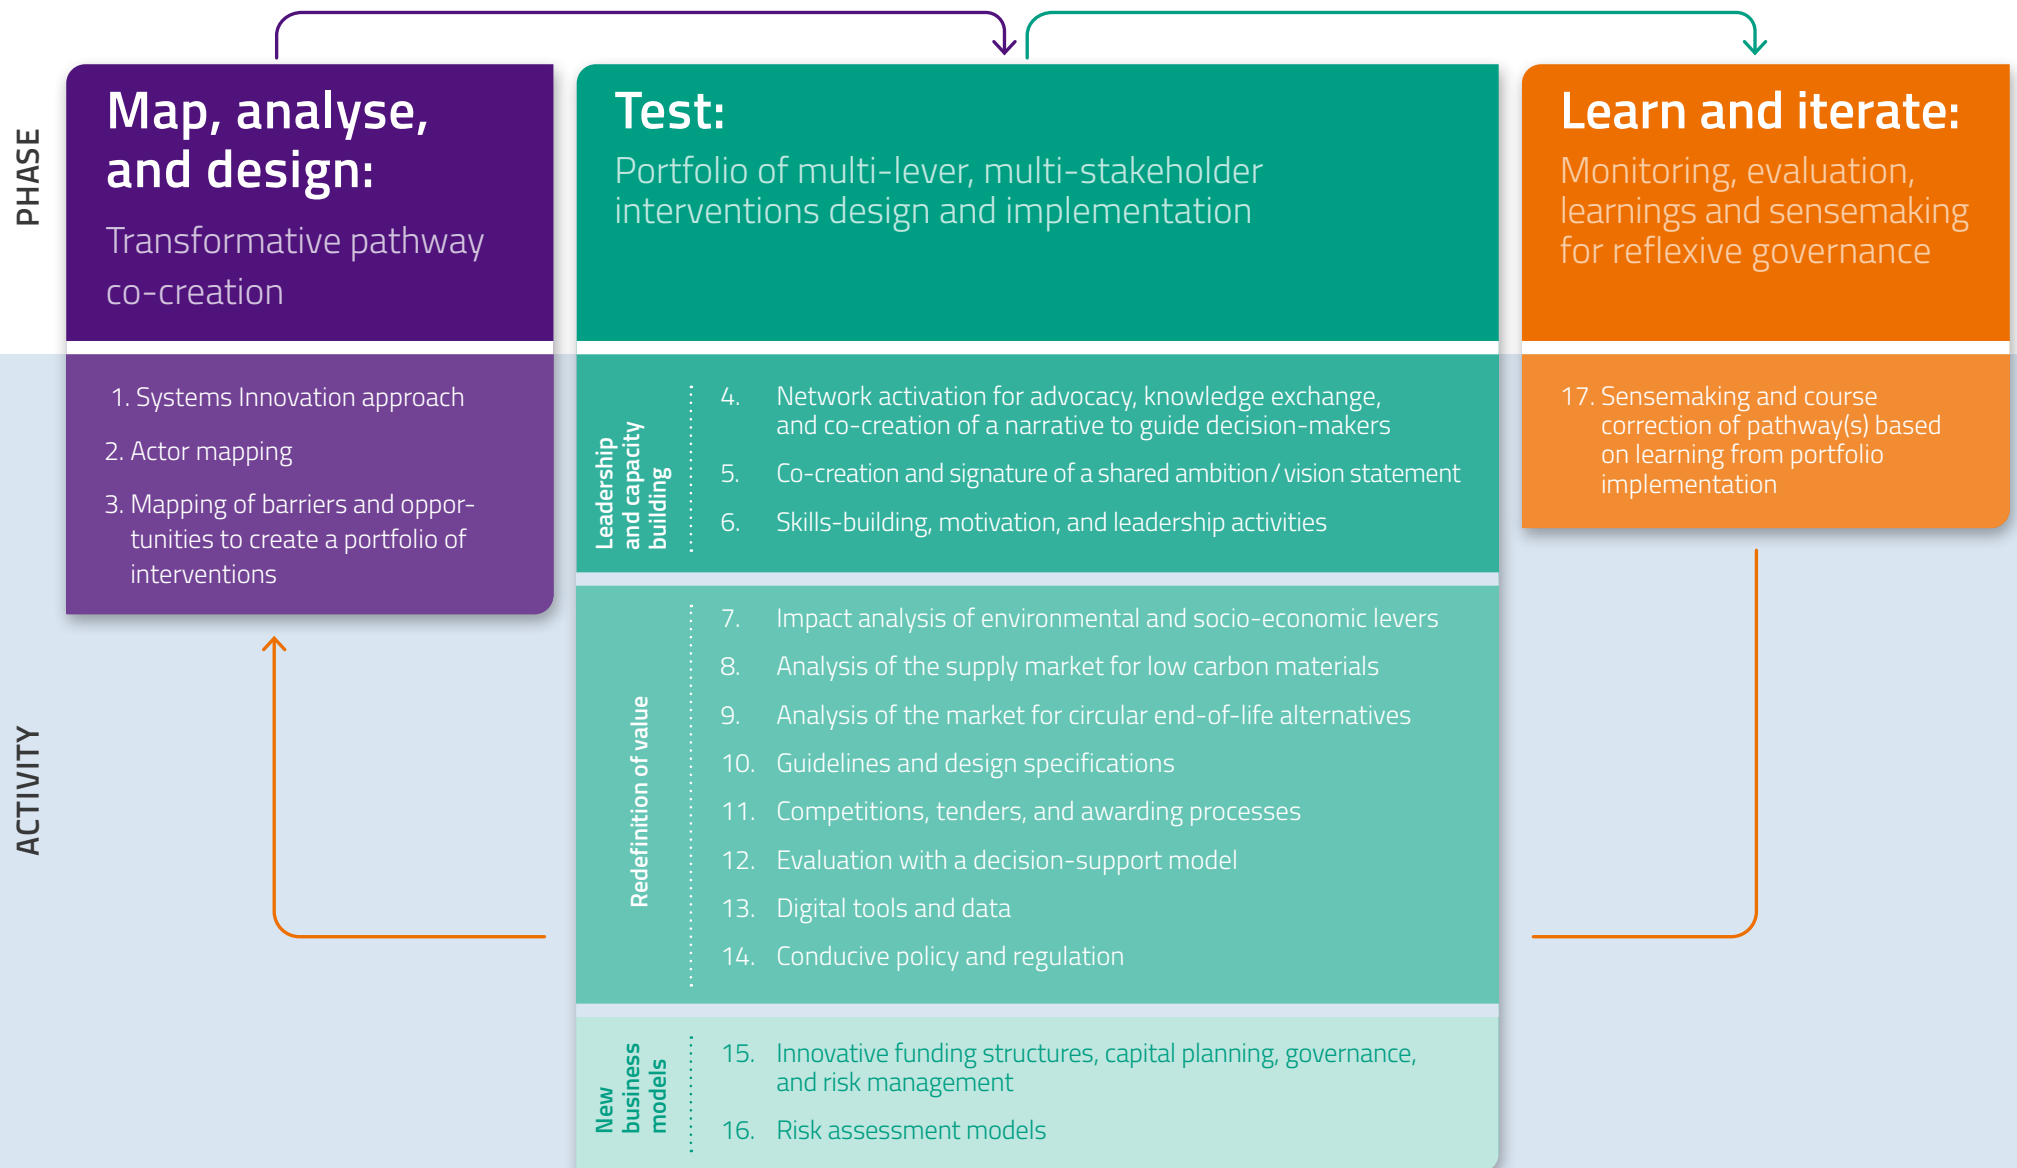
PHASE

Map, analyse, and design:

Transformative pathway co-creation

Test:

Portfolio of multi-lever, multi-stakeholder interventions design and implementation

Learn and iterate:

Monitoring, evaluation, learnings and sensemaking for reflexive governance

ACTIVITY

1. Systems Innovation approach

2. Actor mapping

3. Mapping of barriers and opportunities to create a portfolio of interventions

Leadership and capacity building

4. Network activation for advocacy, knowledge exchange, and co-creation of a narrative to guide decision-makers

5. Co-creation and signature of a shared ambition / vision statement

6. Skills-building, motivation, and leadership activities

Redefinition of value

7. Impact analysis of environmental and socio-economic levers

8. Analysis of the supply market for low carbon materials

9. Analysis of the market for circular end-of-life alternatives

10. Guidelines and design specifications

11. Competitions, tenders, and awarding processes

12. Evaluation with a decision-support model

13. Digital tools and data

14. Conducive policy and regulation

New business models

15. Innovative funding structures, capital planning, governance, and risk management

16. Risk assessment models

17. Sensemaking and course correction of pathway(s) based on learning from portfolio implementation